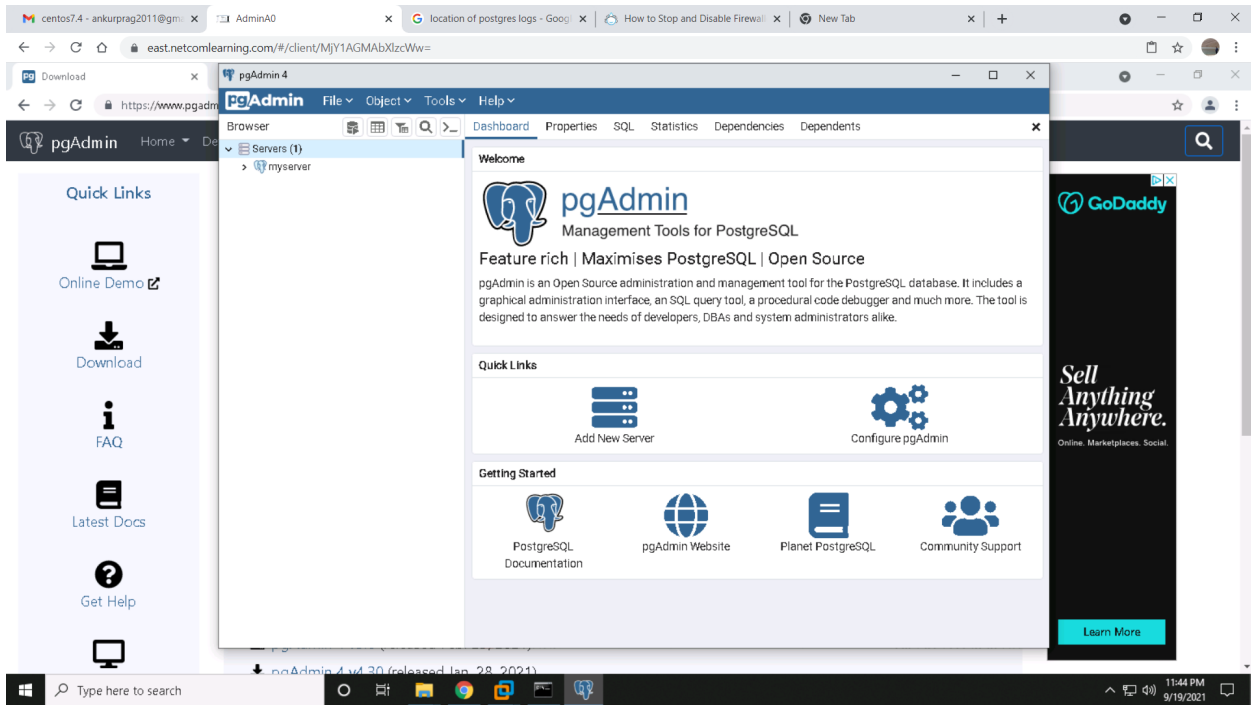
M centos7.4 - ankurprag2011@gm ×
AdminA0 ×
G location of postgres logs - Goog ×
How to Stop and Disable Firewall ×
New Tab ×
+

east.netcomlearning.com/#/client/MjY1AGMAbXlzcWw=

Download ×
https://www.pgadm

pgAdmin Home De

Quick Links

Online Demo

Download

FAQ

Latest Docs

Get Help

pgAdmin 4 v4.30 (released Jan 28, 2021)

pgAdmin 4

pgAdmin File Object Tools Help

Browser

Servers (1)
myserver

Dashboard Properties SQL Statistics Dependencies Dependents

Welcome

pgAdmin
Management Tools for PostgreSQL

Feature rich | Maximises PostgreSQL | Open Source

pgAdmin is an Open Source administration and management tool for the PostgreSQL database. It includes a graphical administration interface, an SQL query tool, a procedural code debugger and much more. The tool is designed to answer the needs of developers, DBAs and system administrators alike.

Quick Links

Add New Server

Configure pgAdmin

Getting Started

PostgreSQL Documentation

pgAdmin Website

Planet PostgreSQL

Community Support

GoDaddy

Sell Anything Anywhere.
Online. Marketplaces. Social.

Learn More

Type here to search

11:44 PM
9/19/2021